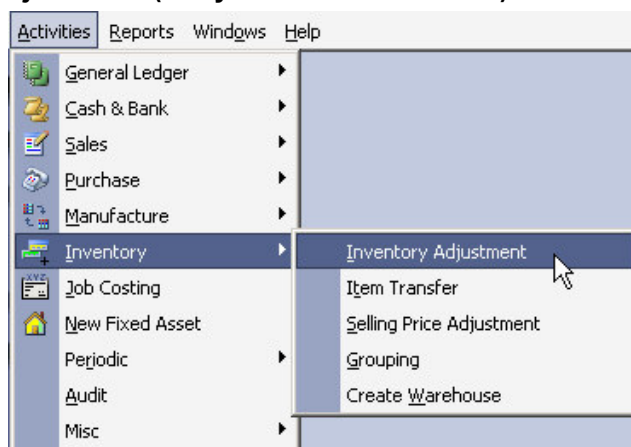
Activities Reports Windows Help

General Ledger
Cash & Bank
Sales
Purchase
Manufacture
Inventory
Job Costing
New Fixed Asset
Periodic
Audit
Misc

Inventory Adjustment
Item Transfer
Selling Price Adjustment
Grouping
Create Warehouse